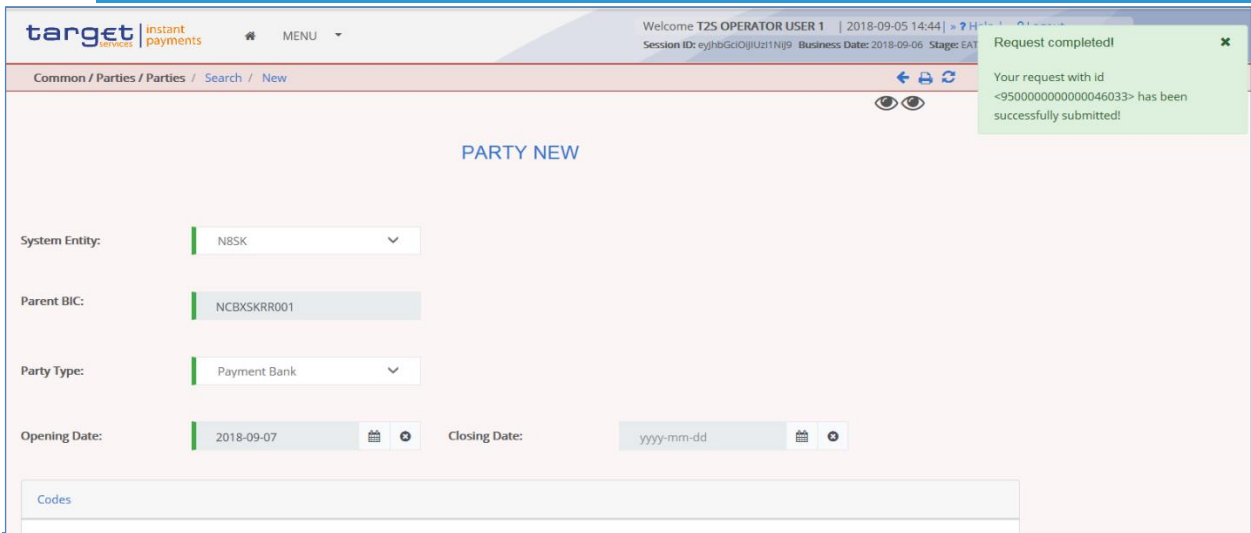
target services | instant payments

MENU

Welcome T2S OPERATOR USER 1 | 2018-09-05 14:44 | » ? H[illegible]

Session ID: eyJhbGciOiJIUzI1NiJ9 Business Date: 2018-09-06 Stage: EAT

Request completed!

Your request with id <950000000000046033> has been successfully submitted!

Common / Parties / Parties / Search / New

PARTY NEW

System Entity: N8SK

Parent BIC: NCBXSKRR001

Party Type: Payment Bank

Opening Date: 2018-09-07

Closing Date: yyyy-mm-dd

Codes